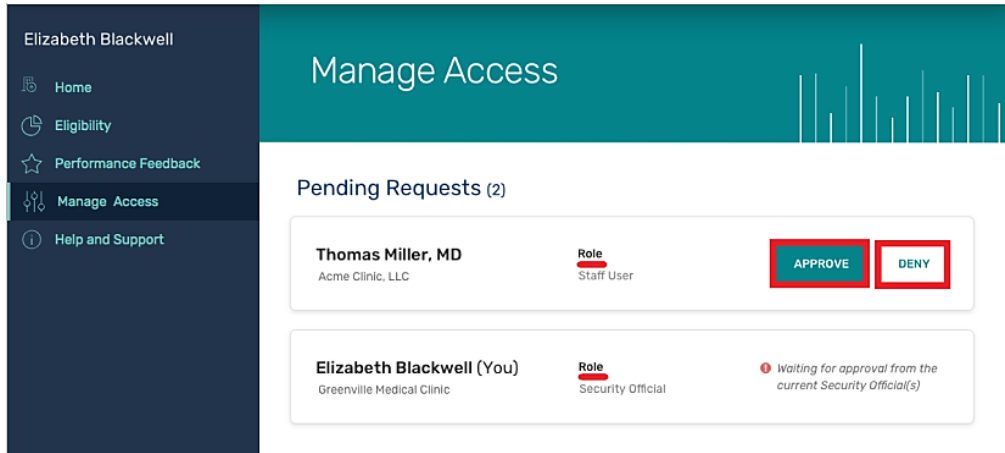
Elizabeth Blackwell

Home

Eligibility

Performance Feedback

Manage Access

Help and Support

Manage Access

Pending Requests (2)

Thomas Miller, MD
Acme Clinic, LLC

Role
Staff User

APPROVE

DENY

Elizabeth Blackwell (You)
Greenville Medical Clinic

Role
Security Official

Waiting for approval from the current Security Official(s)